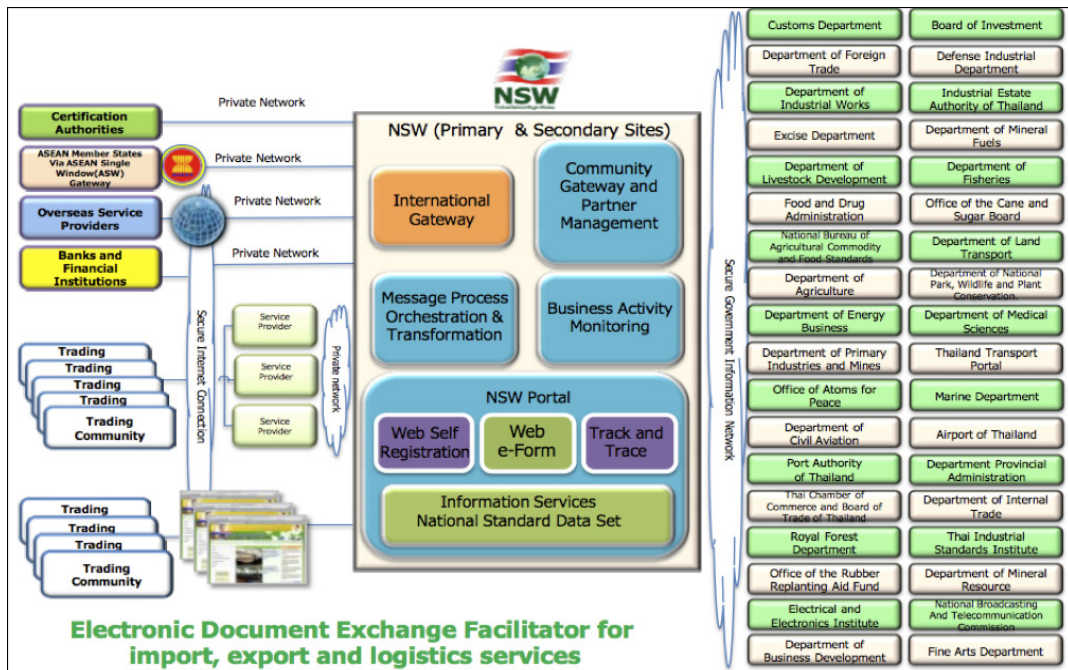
Certification Authorities

ASEAN Member States Via ASEAN Single Window(ASW) Gateway

Overseas Service Providers

Banks and Financial Institutions

Private Network

Private Network

Private Network

Private Network

NSW

NSW (Primary & Secondary Sites)

International Gateway

Community Gateway and Partner Management

Message Process Orchestration & Transformation

Business Activity Monitoring

NSW Portal

Web Self Registration

Web e-Form

Track and Trace

Information Services National Standard Data Set

Secure Internet Connection

Service Provider

Service Provider

Service Provider

Private network

Trading

Trading

Trading

Trading

Trading Community

Trading

Trading

Trading

Trading Community

Secure Government Information Network

Customs Department

Board of Investment

Department of Foreign Trade

Defense Industrial Department

Department of Industrial Works

Industrial Estate Authority of Thailand

Excise Department

Department of Mineral Fuels

Department of Livestock Development

Department of Fisheries

Food and Drug Administration

Office of the Cane and Sugar Board

National Bureau of Agricultural Commodity and Food Standards

Department of Land Transport

Department of Agriculture

Department of National Park, Wildlife and Plant Conservation

Department of Energy Business

Department of Medical Sciences

Department of Primary Industries and Mines

Thailand Transport Portal

Office of Atoms for Peace

Marine Department

Department of Civil Aviation

Airport of Thailand

Port Authority of Thailand

Department Provincial Administration

Thai Chamber of Commerce and Board of Trade of Thailand

Department of Internal Trade

Royal Forest Department

Thai Industrial Standards Institute

Office of the Rubber Replanting Aid Fund

Department of Mineral Resource

Electrical and Electronics Institute

National Broadcasting And Telecommunication Commission

Department of Business Development

Fine Arts Department

Electronic Document Exchange Facilitator for import, export and logistics services